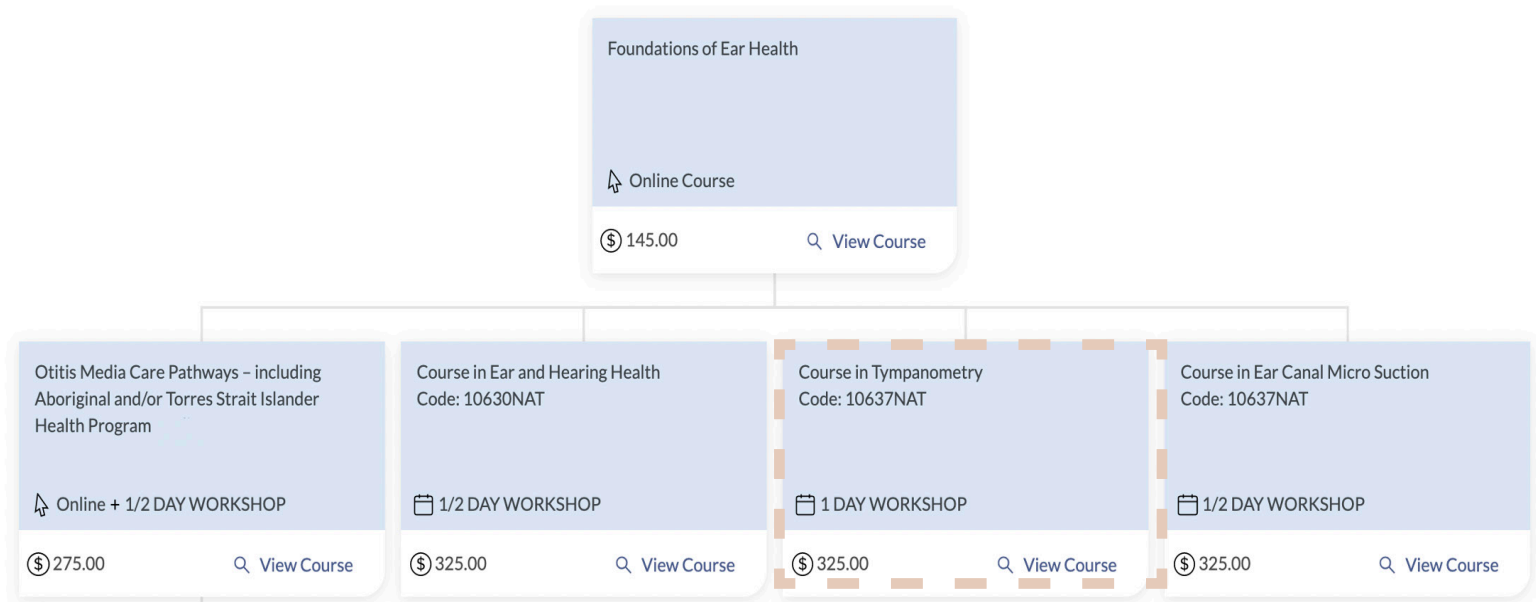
Foundations of Ear Health

Online Course

$ 145.00 View Course

Otitis Media Care Pathways – including Aboriginal and/or Torres Strait Islander Health Program

Online + 1/2 DAY WORKSHOP

$ 275.00 View Course

Course in Ear and Hearing Health
Code: 10630NAT

1/2 DAY WORKSHOP

$ 325.00 View Course

Course in Tympanometry
Code: 10637NAT

1 DAY WORKSHOP

$ 325.00 View Course

Course in Ear Canal Micro Suction
Code: 10637NAT

1/2 DAY WORKSHOP

$ 325.00 View Course